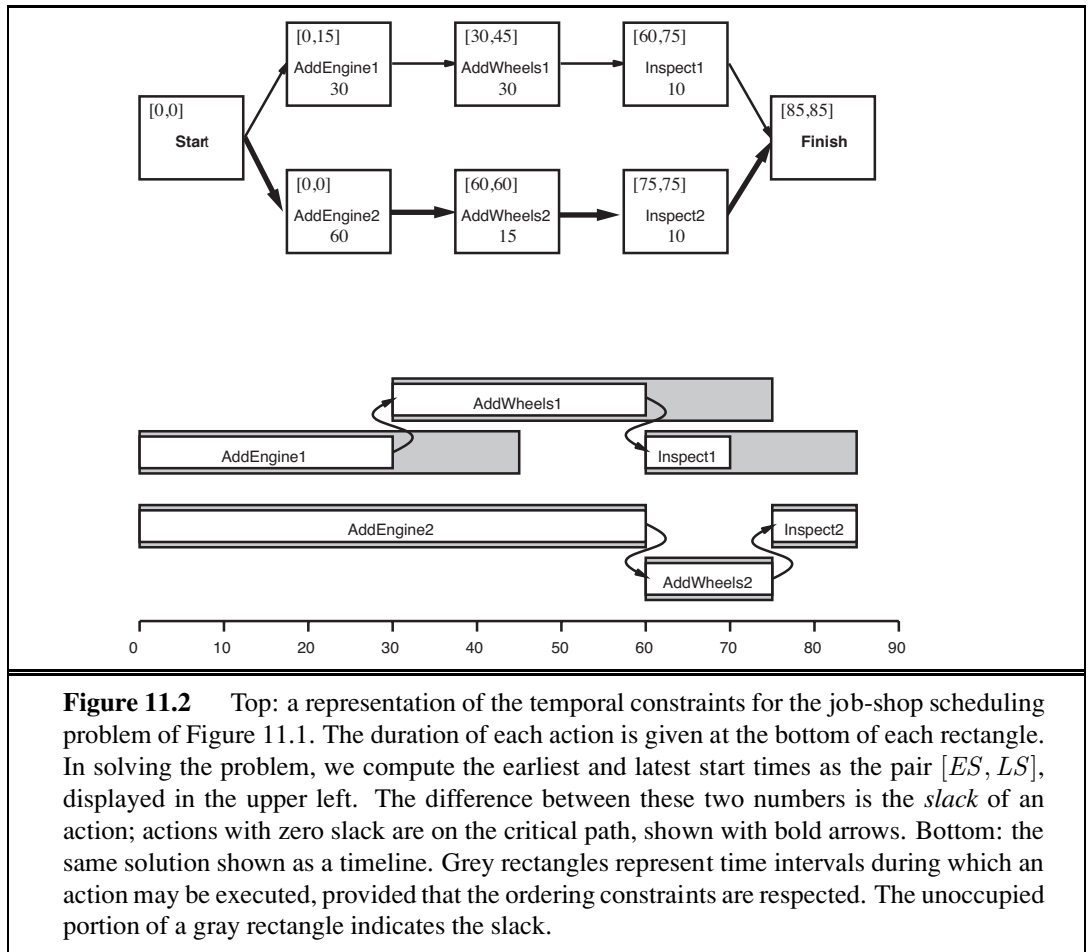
[0,15]
AddEngine1
30

[30,45]
AddWheels1
30

[60,75]
Inspect1
10

[0,0]
Start

[85,85]
Finish

[0,0]
AddEngine2
60

[60,60]
AddWheels2
15

[75,75]
Inspect2
10

AddWheels1
AddEngine1
Inspect1
AddEngine2
Inspect2
AddWheels2

0 10 20 30 40 50 60 70 80 90

**Figure 11.2** Top: a representation of the temporal constraints for the job-shop scheduling problem of Figure 11.1. The duration of each action is given at the bottom of each rectangle. In solving the problem, we compute the earliest and latest start times as the pair $[ES, LS]$, displayed in the upper left. The difference between these two numbers is the *slack* of an action; actions with zero slack are on the critical path, shown with bold arrows. Bottom: the same solution shown as a timeline. Grey rectangles represent time intervals during which an action may be executed, provided that the ordering constraints are respected. The unoccupied portion of a gray rectangle indicates the slack.